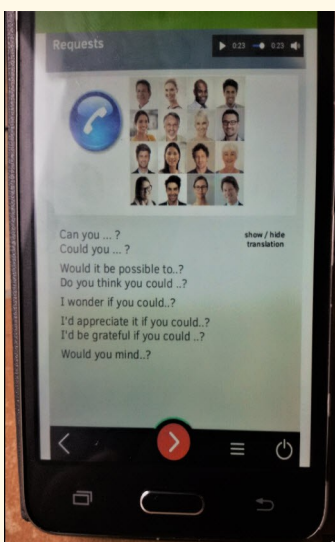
Requests

0:23 0:23

Can you ... ?
Could you ... ?

show / hide translation

Would it be possible to..?
Do you think you could ..?

I wonder if you could..?

I'd appreciate it if you could..?
I'd be grateful if you could ..?

Would you mind..?